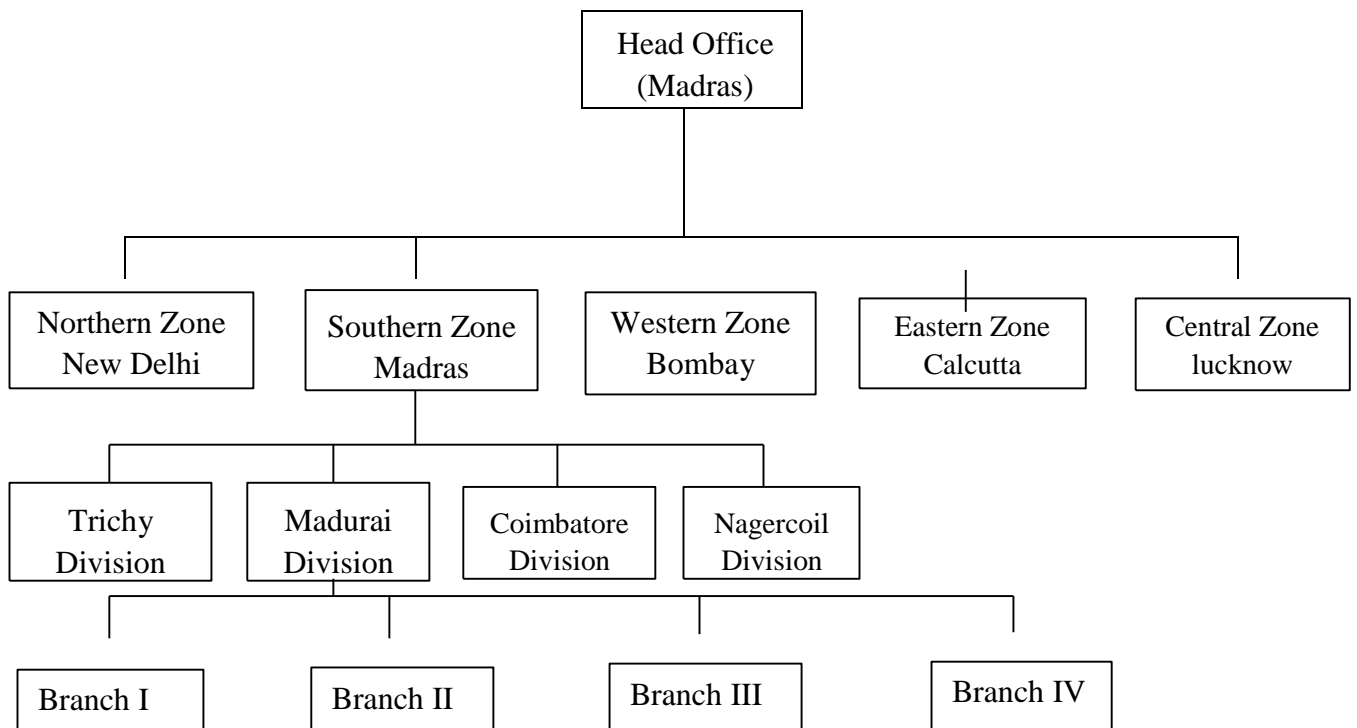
Head Office (Madras)

Northern Zone New Delhi

Southern Zone Madras

Western Zone Bombay

Eastern Zone Calcutta

Central Zone lucknow

Trichy Division

Madurai Division

Coimbatore Division

Nagercoil Division

Branch I

Branch II

Branch III

Branch IV